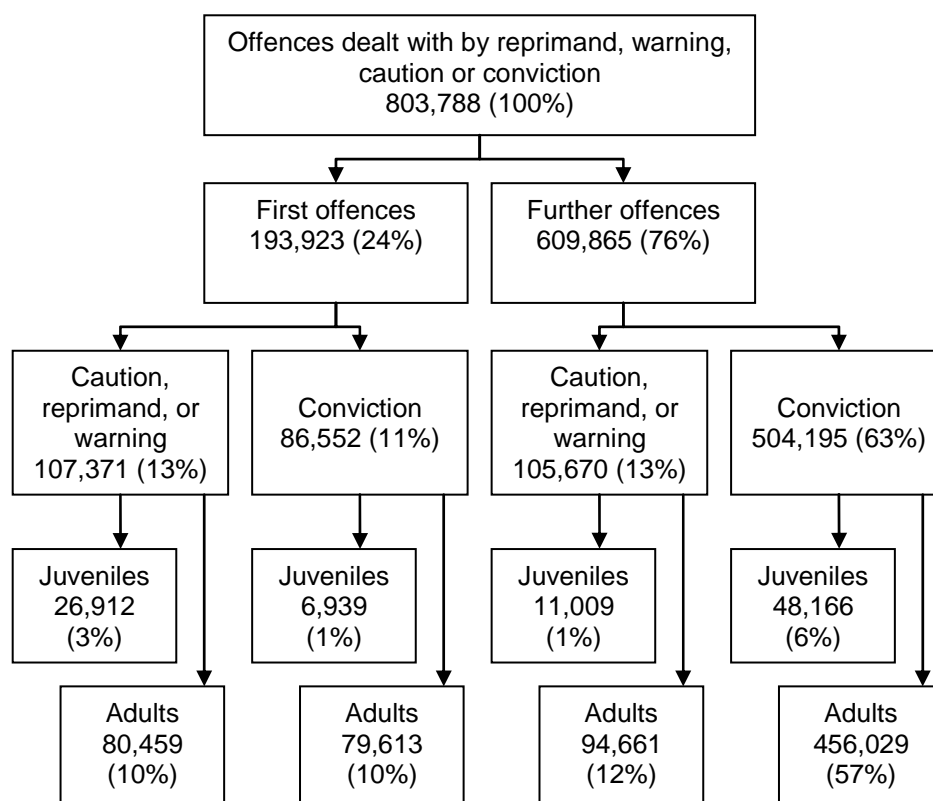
Offences dealt with by reprimand, warning, caution or conviction
803,788 (100%)

First offences
193,923 (24%)

Further offences
609,865 (76%)

Caution, reprimand, or warning
107,371 (13%)

Conviction
86,552 (11%)

Caution, reprimand, or warning
105,670 (13%)

Conviction
504,195 (63%)

Juveniles
26,912
(3%)

Juveniles
6,939
(1%)

Juveniles
11,009
(1%)

Juveniles
48,166
(6%)

Adults
80,459
(10%)

Adults
79,613
(10%)

Adults
94,661
(12%)

Adults
456,029
(57%)